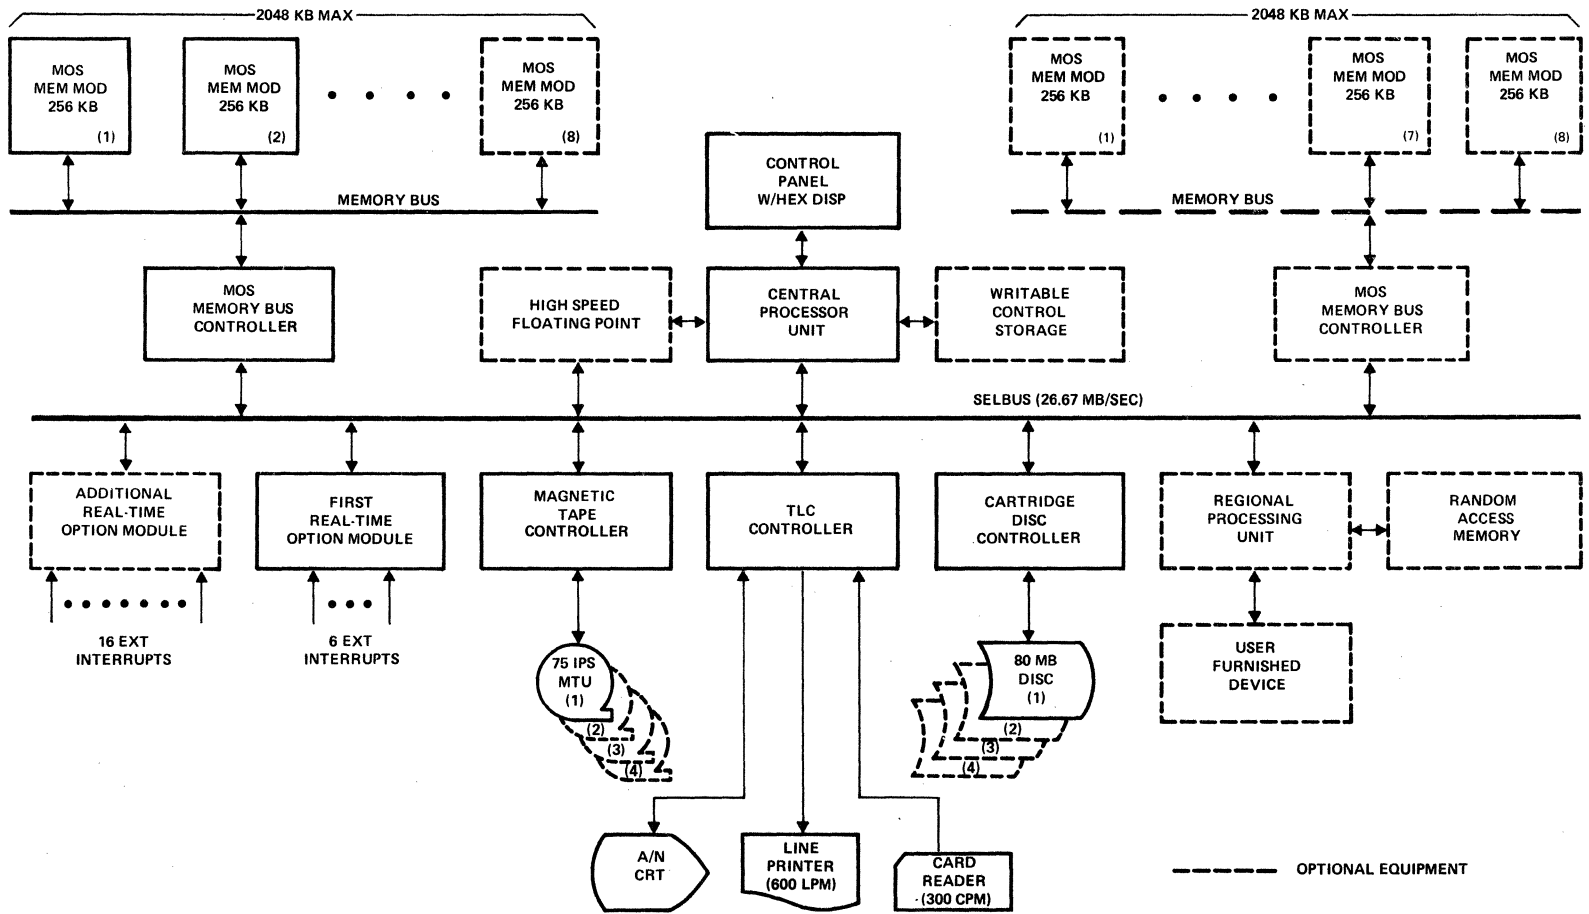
2048 KB MAX

MOS MEM MOD 256 KB (1)

MOS MEM MOD 256 KB (2)

MOS MEM MOD 256 KB (8)

MEMORY BUS

2048 KB MAX

MOS MEM MOD 256 KB (1)

MOS MEM MOD 256 KB (7)

MOS MEM MOD 256 KB (8)

MEMORY BUS

CONTROL PANEL W/HEX DISP

MOS MEMORY BUS CONTROLLER

HIGH SPEED FLOATING POINT

CENTRAL PROCESSOR UNIT

WRITABLE CONTROL STORAGE

MOS MEMORY BUS CONTROLLER

SELBUS (26.67 MB/SEC)

ADDITIONAL REAL-TIME OPTION MODULE

FIRST REAL-TIME OPTION MODULE

MAGNETIC TAPE CONTROLLER

TLC CONTROLLER

CARTRIDGE DISC CONTROLLER

REGIONAL PROCESSING UNIT

RANDOM ACCESS MEMORY

16 EXT INTERRUPTS

6 EXT INTERRUPTS

75 IPS MTU (1)

(2)

(3)

(4)

80 MB DISC (1)

(2)

(3)

(4)

USER FURNISHED DEVICE

A/N CRT

LINE PRINTER (600 LPM)

CARD READER (300 CPM)

OPTIONAL EQUIPMENT